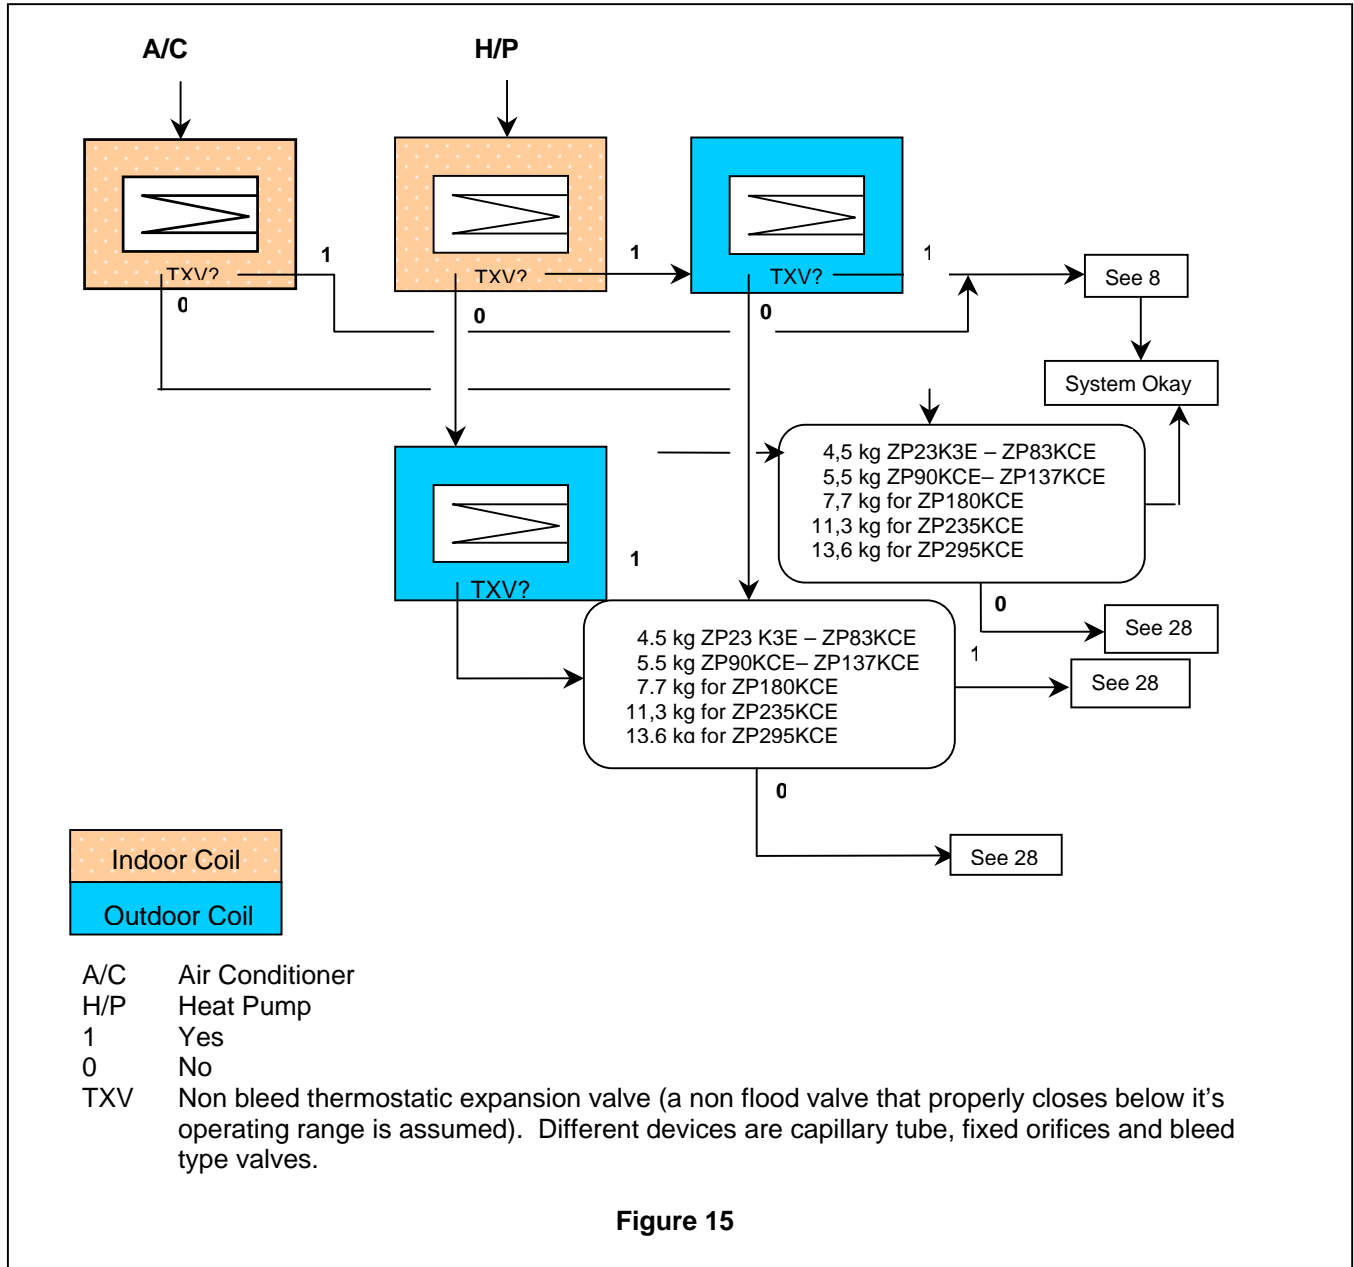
A/C

H/P

TXV?

1

0

TXV?

1

0

TXV?

1

0

See 8

System Okay

4,5 kg ZP23K3E – ZP83KCE
5,5 kg ZP90KCE– ZP137KCE
7,7 kg for ZP180KCE
11,3 kg for ZP235KCE
13,6 kg for ZP295KCE

TXV?

1

0

See 28

1

4.5 kg ZP23 K3E – ZP83KCE
5.5 kg ZP90KCE– ZP137KCE
7.7 kg for ZP180KCE
11,3 kg for ZP235KCE
13.6 kg for ZP295KCE

See 28

0

See 28

Indoor Coil

Outdoor Coil

A/C Air Conditioner
H/P Heat Pump
1 Yes
0 No
TXV Non bleed thermostatic expansion valve (a non flood valve that properly closes below it's operating range is assumed). Different devices are capillary tube, fixed orifices and bleed type valves.

Figure 15